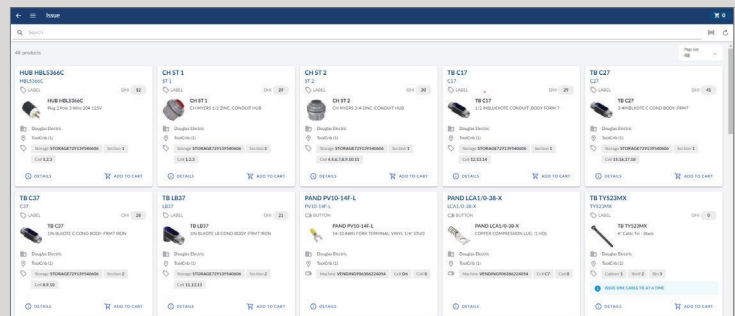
house
Search
48 products
Page size
48

HUB HBL5366C
HBL5366C
LABEL
OH: 12
HUB HBL5366C
Plug 2 Pole 3 Wire 20A 125V
Douglas Electric
ToolCrib (1)
Storage STORAGE72913F5406006 Section 1
Cell 1,2,3
DETAILS
ADD TO CART

CH ST 1
ST 1
LABEL
OH: 29
CH ST 1
CH MYERS 1/2 ZINC CONDUIT HUB
Douglas Electric
ToolCrib (1)
Storage STORAGE72913F5406006 Section 2
Cell 1,2,3
DETAILS
ADD TO CART

CH ST 2
ST 2
LABEL
OH: 30
CH ST 2
CH MYERS 3/4 ZINC CONDUIT HUB
Douglas Electric
ToolCrib (1)
Storage STORAGE72913F5406006 Section 1
Cell 4,5,6,7,8,9,10,11
DETAILS
ADD TO CART

TB C17
C17
LABEL
OH: 29
TB C17
1/2 MALLEABLE CONDUIT BODY FORM 7
Douglas Electric
ToolCrib (1)
Storage STORAGE72913F5406006 Section 1
Cell 12,13,14
DETAILS
ADD TO CART

TB C27
C27
LABEL
OH: 41
TB C27
3/4 MALLEABLE C COND BODY FRM7
Douglas Electric
ToolCrib (1)
Storage STORAGE72913F5406006 Section 1
Cell 15,16,17,18
DETAILS
ADD TO CART

TB C37
C37
LABEL
OH: 28
TB C37
1IN BLADTE C COND BODY FRM7 IRON
Douglas Electric
ToolCrib (1)
Storage STORAGE72913F5406006 Section 2
Cell 8,9,10
DETAILS
ADD TO CART

TB LB37
LB37
LABEL
OH: 21
TB LB37
1IN BLADTE LB COND BODY FRM7 IRON
Douglas Electric
ToolCrib (1)
Storage STORAGE72913F5406006 Section 2
Cell 11,12,13
DETAILS
ADD TO CART

PAND PV10-14F-L
PV10-14F-L
BUTTON
PAND PV10-14F-L
14-10 AWG FORK TERMINAL VINYL 1/4" STUD
Douglas Electric
ToolCrib (1)
Machine VENDING906386224094 Coil D6 Coil 8
DETAILS

PAND LCA1/0-38-X
LCA1/0-38-X
BUTTON
PAND LCA1/0-38-X
COPPER COMPRESSION LUG, 1 HOL
Douglas Electric
ToolCrib (1)
Machine VENDING906386224094 Coil C7 Coil 8
DETAILS

TB TY523MX
TY523MX
LABEL
OH: 0
TB TY523MX
4" Cable Tie - Black
Douglas Electric
ToolCrib (1)
Cabinet 1 Shelf 2 Bin 8
ISSUE ONE CABLE TIE AT A TIME
DETAILS